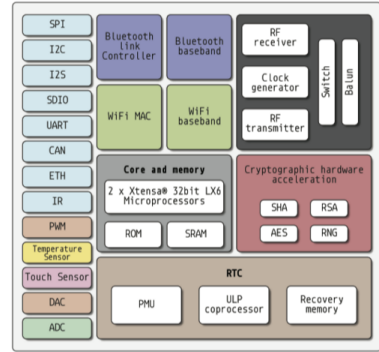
SPI
I2C
I2S
SDIO
UART
CAN
ETH
IR
PWM
Temperature Sensor
Touch Sensor
DAC
ADC

Bluetooth link Controller
Bluetooth baseband
WiFi MAC
WiFi baseband

RF receiver
Clock generator
RF transmitter
Switch
Balun

Core and memory
2 x Xtensa® 32bit LX6 Microprocessors
ROM
SRAM

Cryptographic hardware acceleration
SHA
RSA
AES
RNG

RTC
PMU
ULP coprocessor
Recovery memory